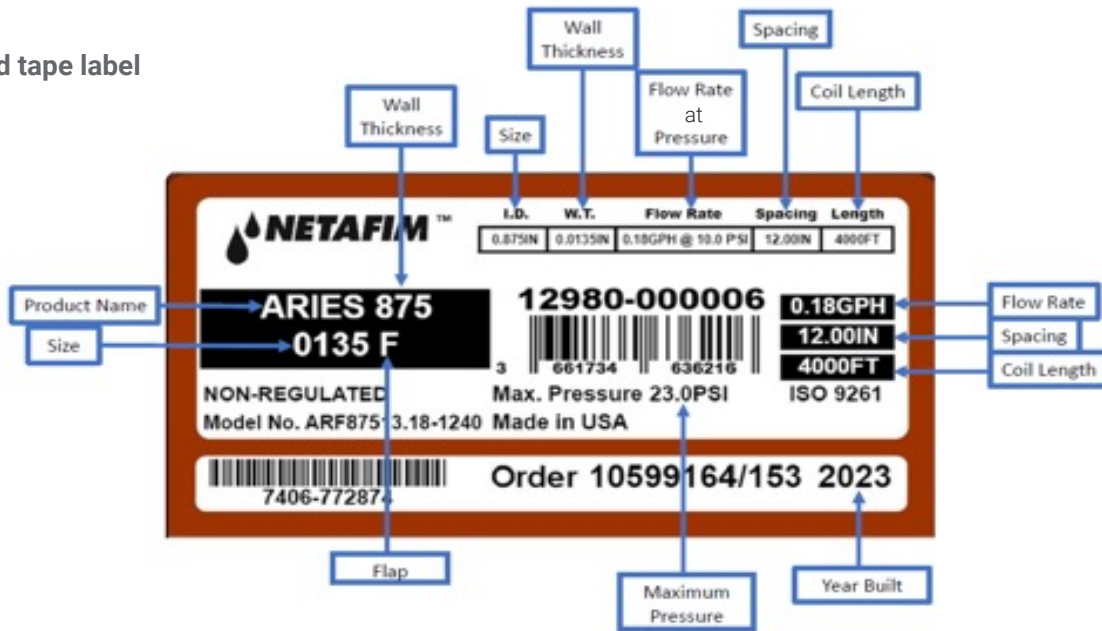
d tape label

Wall Thickness

Spacing

Flow Rate at Pressure

Coil Length

Wall Thickness

Size

NETAFIM™

| I.D. | W.T. | Flow Rate | Spacing | Length |
|---|---|---|---|---|
| 0.875IN | 0.0135IN | 0.18GPH @ 10.0 PSI | 12.00IN | 4000FT |

Product Name

ARIES 875
0135 F

Size

12980-000006

3 661734 636216

0.18GPH
12.00IN
4000FT
ISO 9261

Flow Rate

Spacing

Coil Length

NON-REGULATED
Model No. ARF875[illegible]3.18-1240

Max. Pressure 23.0PSI
Made in USA

7406-77287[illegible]

Order 10599164/153 2023

Flap

Maximum Pressure

Year Built